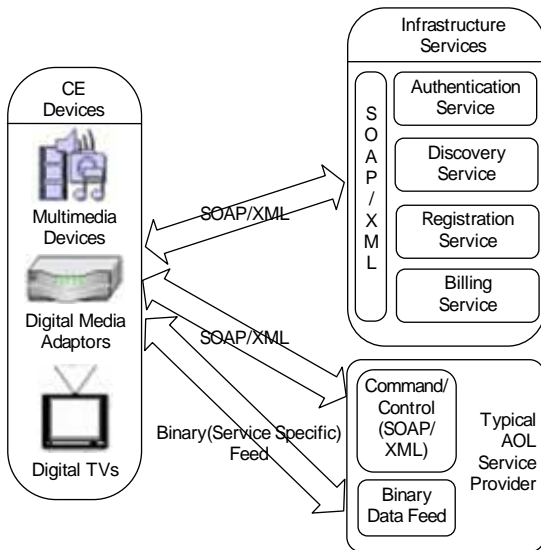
CE Devices

Multimedia Devices

Digital Media Adaptors

Digital TVs

SOAP/XML

SOAP/XML

Binary(Service Specific) Feed

Infrastructure Services

S O A P / X M L

Authentication Service

Discovery Service

Registration Service

Billing Service

Command/ Control (SOAP/ XML)

Binary Data Feed

Typical AOL Service Provider